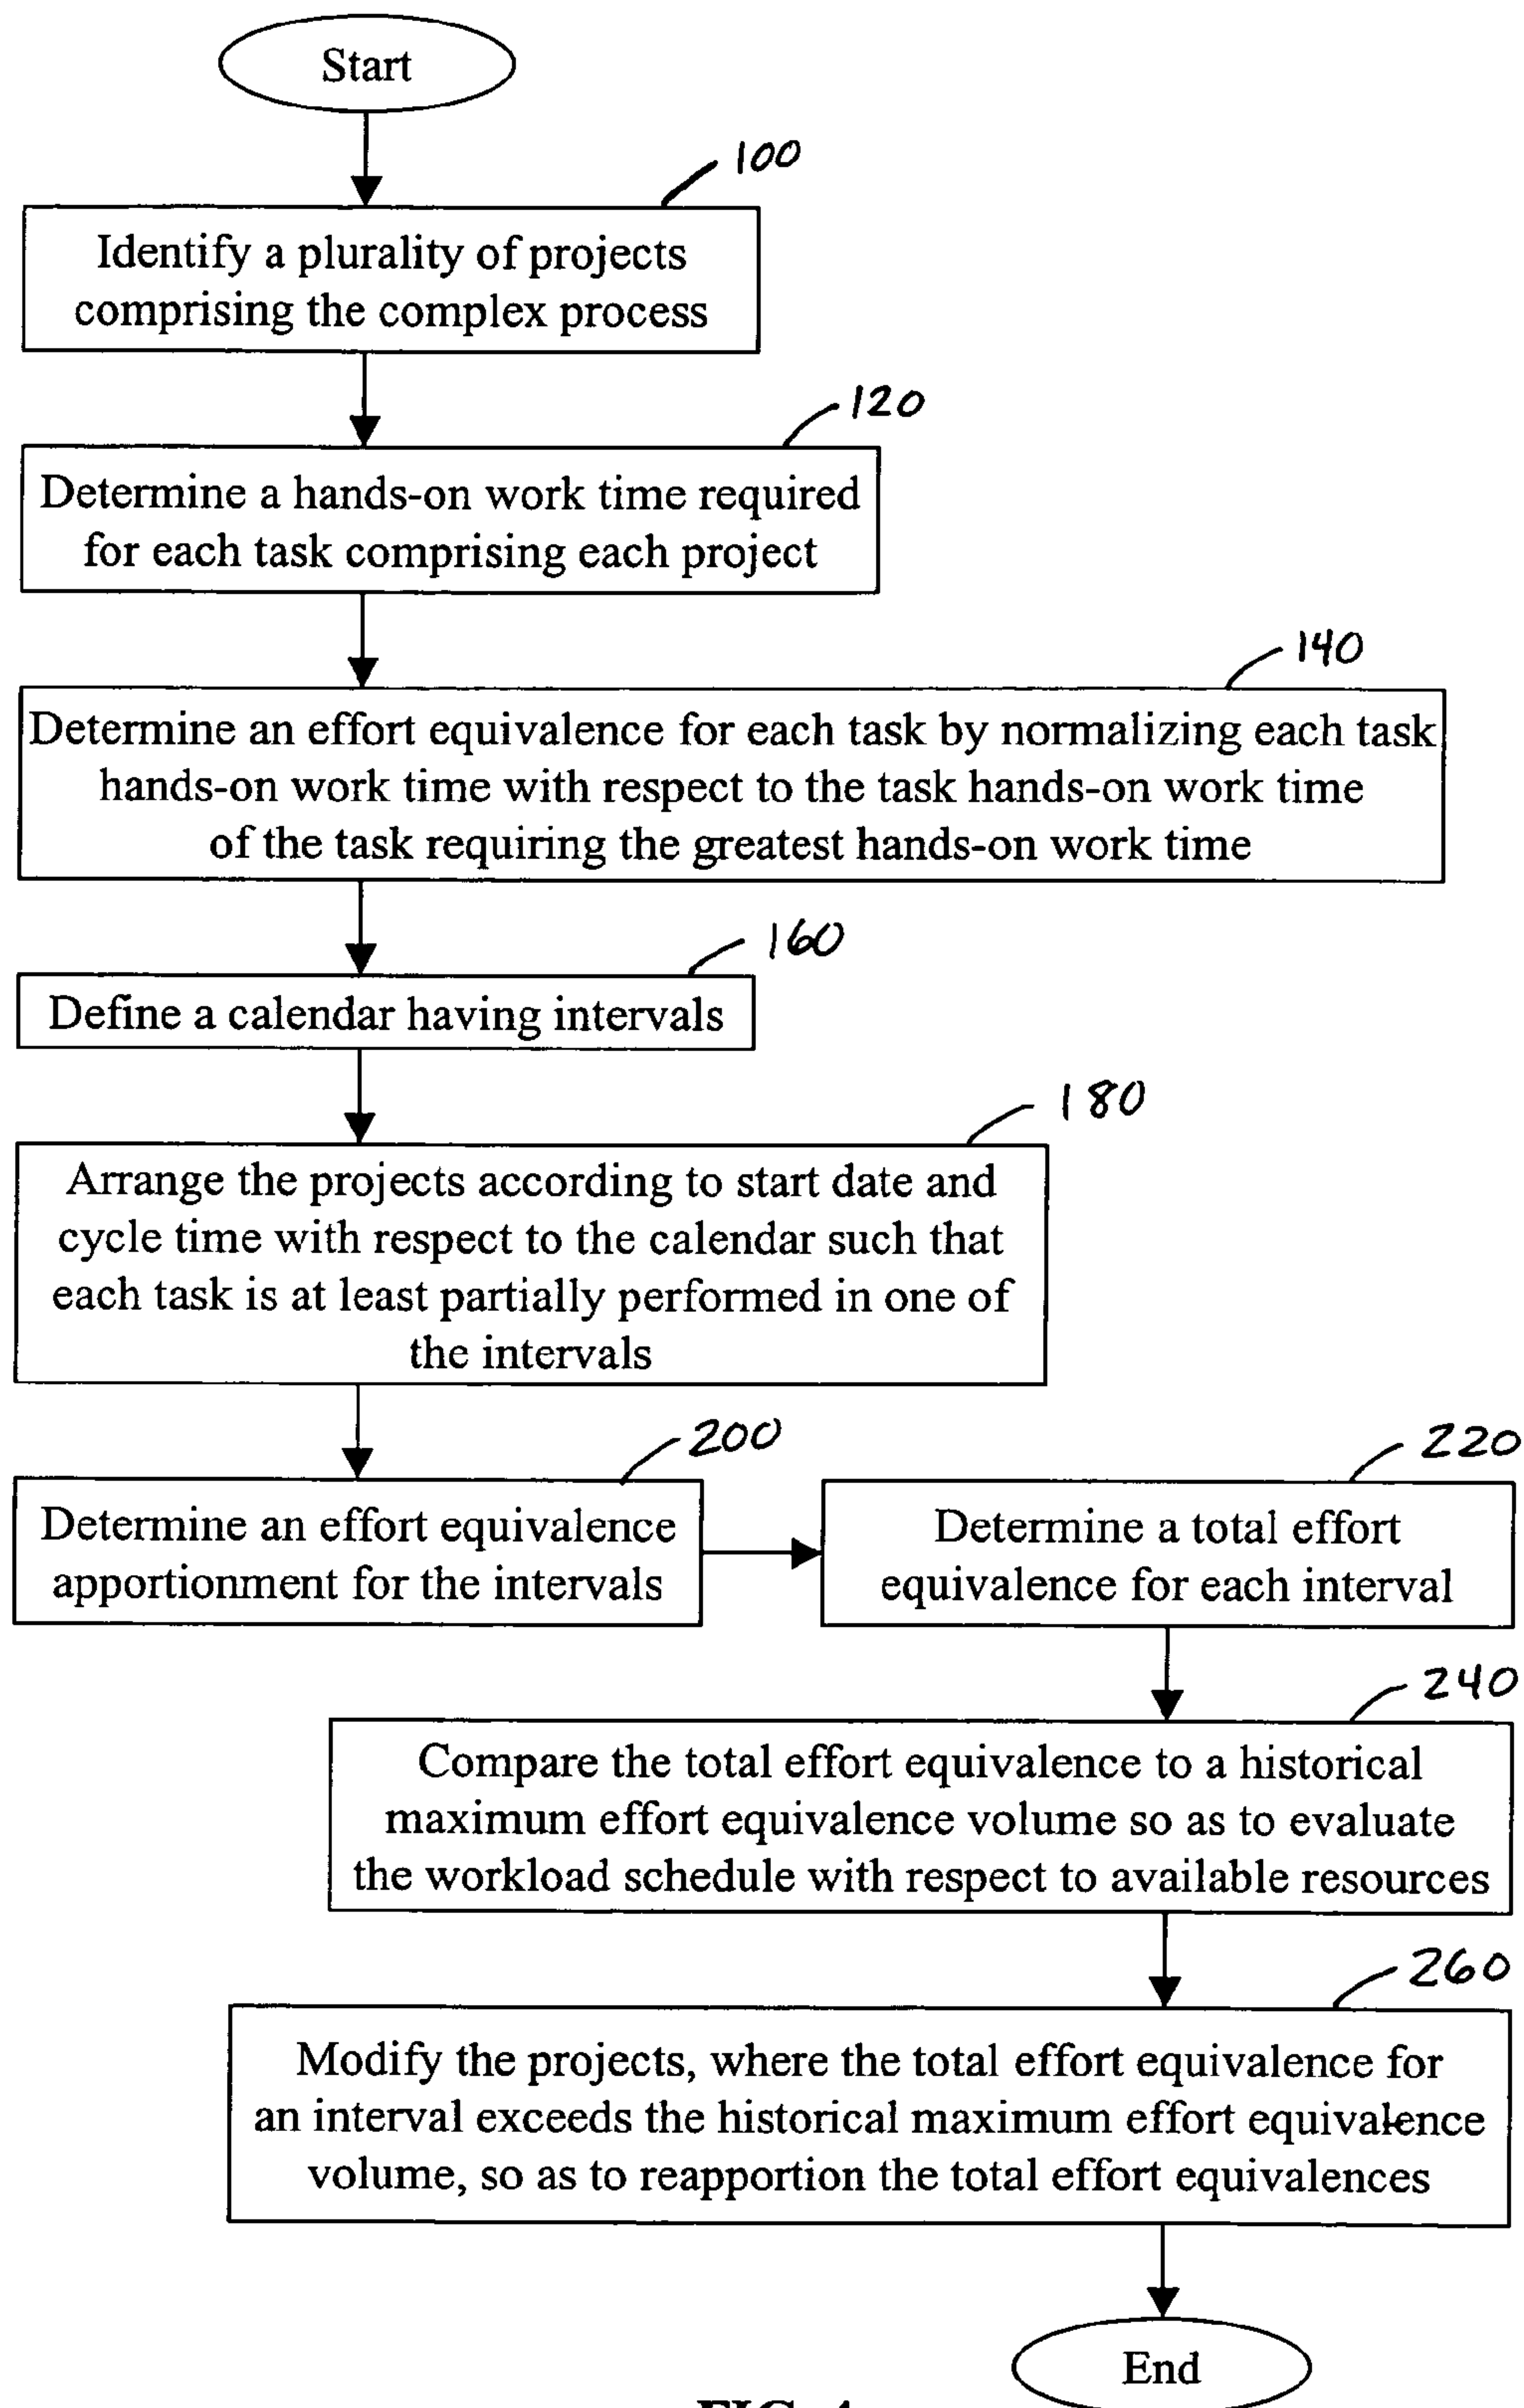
Start

100

Identify a plurality of projects comprising the complex process

120

Determine a hands-on work time required for each task comprising each project

140

Determine an effort equivalence for each task by normalizing each task hands-on work time with respect to the task hands-on work time of the task requiring the greatest hands-on work time

160

Define a calendar having intervals

180

Arrange the projects according to start date and cycle time with respect to the calendar such that each task is at least partially performed in one of the intervals

200

Determine an effort equivalence apportionment for the intervals

220

Determine a total effort equivalence for each interval

240

Compare the total effort equivalence to a historical maximum effort equivalence volume so as to evaluate the workload schedule with respect to available resources

260

Modify the projects, where the total effort equivalence for an interval exceeds the historical maximum effort equivalence volume, so as to reapportion the total effort equivalences

End

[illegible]